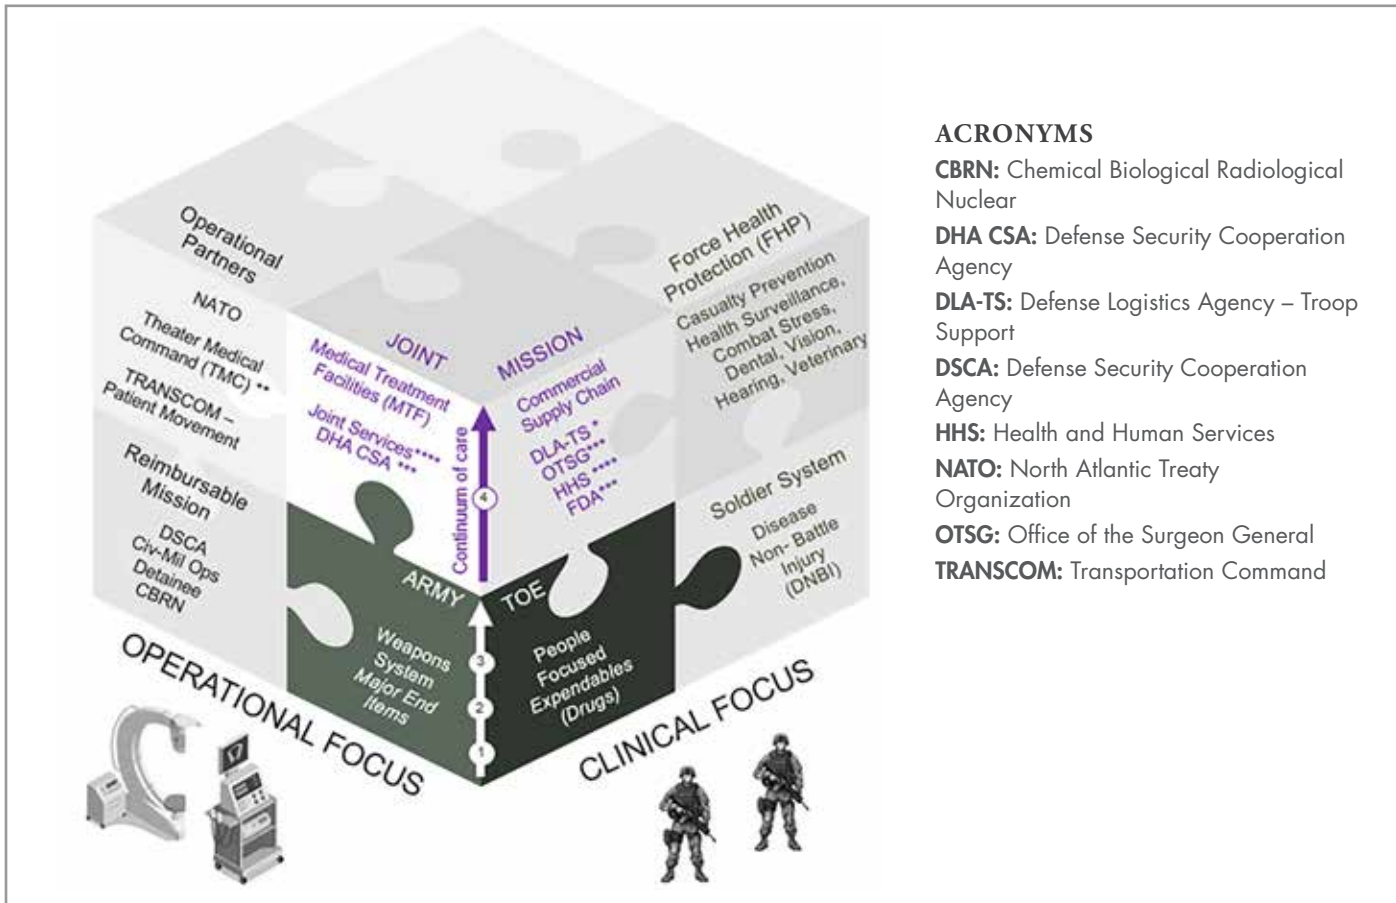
Operational Partners

NATO

Theater Medical Command (TMC) **

TRANSCOM – Patient Movement

Reimbursable Mission

DSCA
Civ-Mil Ops
Detainee
CBRN

JOINT

Medical Treatment Facilities (MTF)

Joint Services****
DHA CSA ***

MISSION

Commercial Supply Chain

DLA-TS *
OTSG***
HHS ****
FDA***

Continuum of care

4

Force Health Protection (FHP)

Casualty Prevention
Health Surveillance,
Combat Stress,
Dental, Vision,
Hearing, Veterinary

Soldier System

Disease
Non- Battle
Injury
(DNBI)

ARMY

TOE

Weapons System
Major End Items

3

2

1

People Focused
Expendables
(Drugs)

OPERATIONAL FOCUS

CLINICAL FOCUS

ACRONYMS

CBRN: Chemical Biological Radiological Nuclear

DHA CSA: Defense Security Cooperation Agency

DLA-TS: Defense Logistics Agency – Troop Support

DSCA: Defense Security Cooperation Agency

HHS: Health and Human Services

NATO: North Atlantic Treaty Organization

OTSG: Office of the Surgeon General

TRANSCOM: Transportation Command